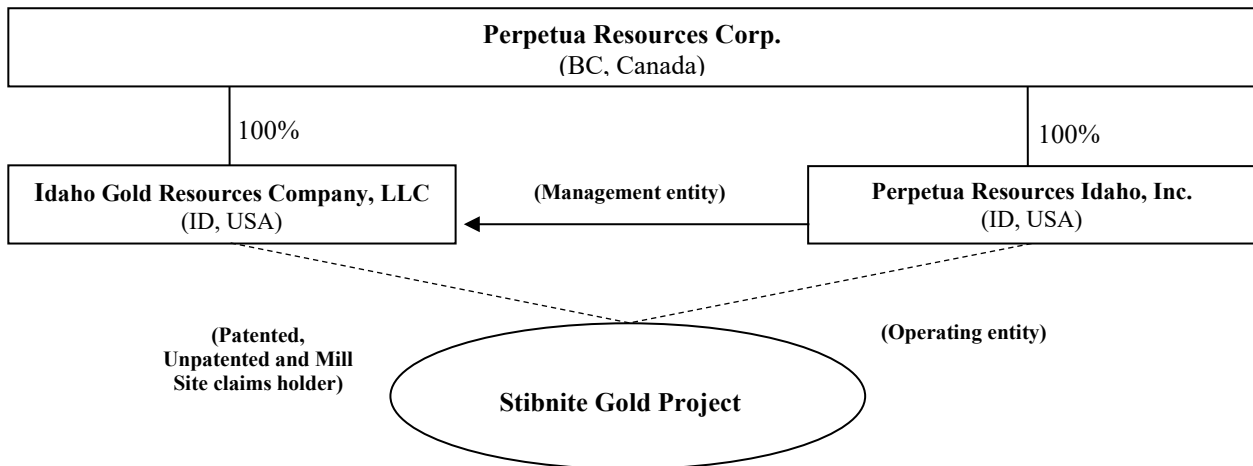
Perpetua Resources Corp.
(BC, Canada)

100%

100%

Idaho Gold Resources Company, LLC
(ID, USA)

(Management entity)

Perpetua Resources Idaho, Inc.
(ID, USA)

(Patented, Unpatented and Mill Site claims holder)

(Operating entity)

Stibnite Gold Project